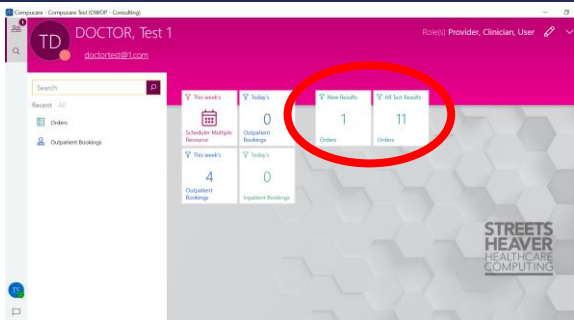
Compucare - Compucare Test (OWOP - Consulting)

1

TD DOCTOR, Test 1

doctortest@1.com

Role(s) Provider, Clinician, User

Search

Recent All

Orders

Outpatient Bookings

This week's
Scheduler Multiple Resource

Today's
0
Outpatient Bookings

New Results
1
Orders

All Test Results
11
Orders

This week's
4
Outpatient Bookings

Today's
0
Inpatient Bookings

STREETS HEAVER HEALTHCARE COMPUTING

TS